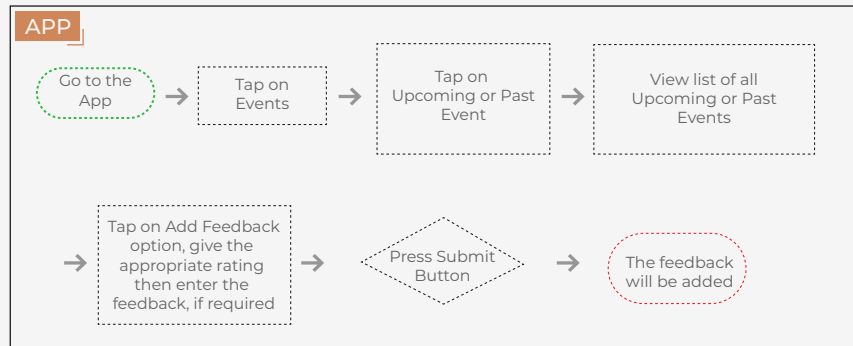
APP

Go to the App

Tap on Events

Tap on Upcoming or Past Event

View list of all Upcoming or Past Events

Tap on Add Feedback option, give the appropriate rating then enter the feedback, if required

Press Submit Button

The feedback will be added